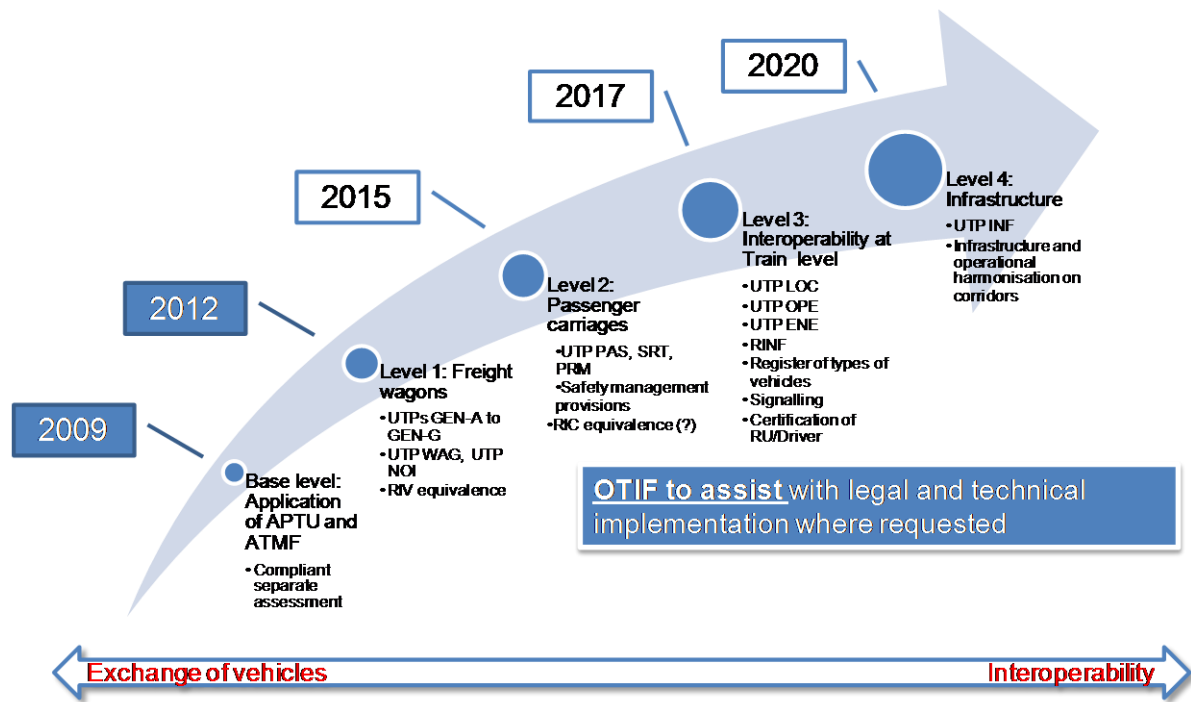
2009

Base level: Application of APTU and ATMF

• Compliant separate assessment

2012

Level 1: Freight wagons

• UTPs GEN-A to GEN-G
• UTP WAG, UTP NOI
• RIV equivalence

2015

Level 2: Passenger carriages

•UTP PAS, SRT, PRM
•Safety management provisions
•RIC equivalence (?)

2017

Level 3: Interoperability at Train level

• UTP LOC
• UTP OPE
• UTP ENE
• RINF
• Register of types of vehicles
• Signalling
• Certification of RU/Driver

2020

Level 4: Infrastructure

• UTP INF
• Infrastructure and operational harmonisation on corridors

OTIF to assist with legal and technical implementation where requested

Exchange of vehicles

Interoperability